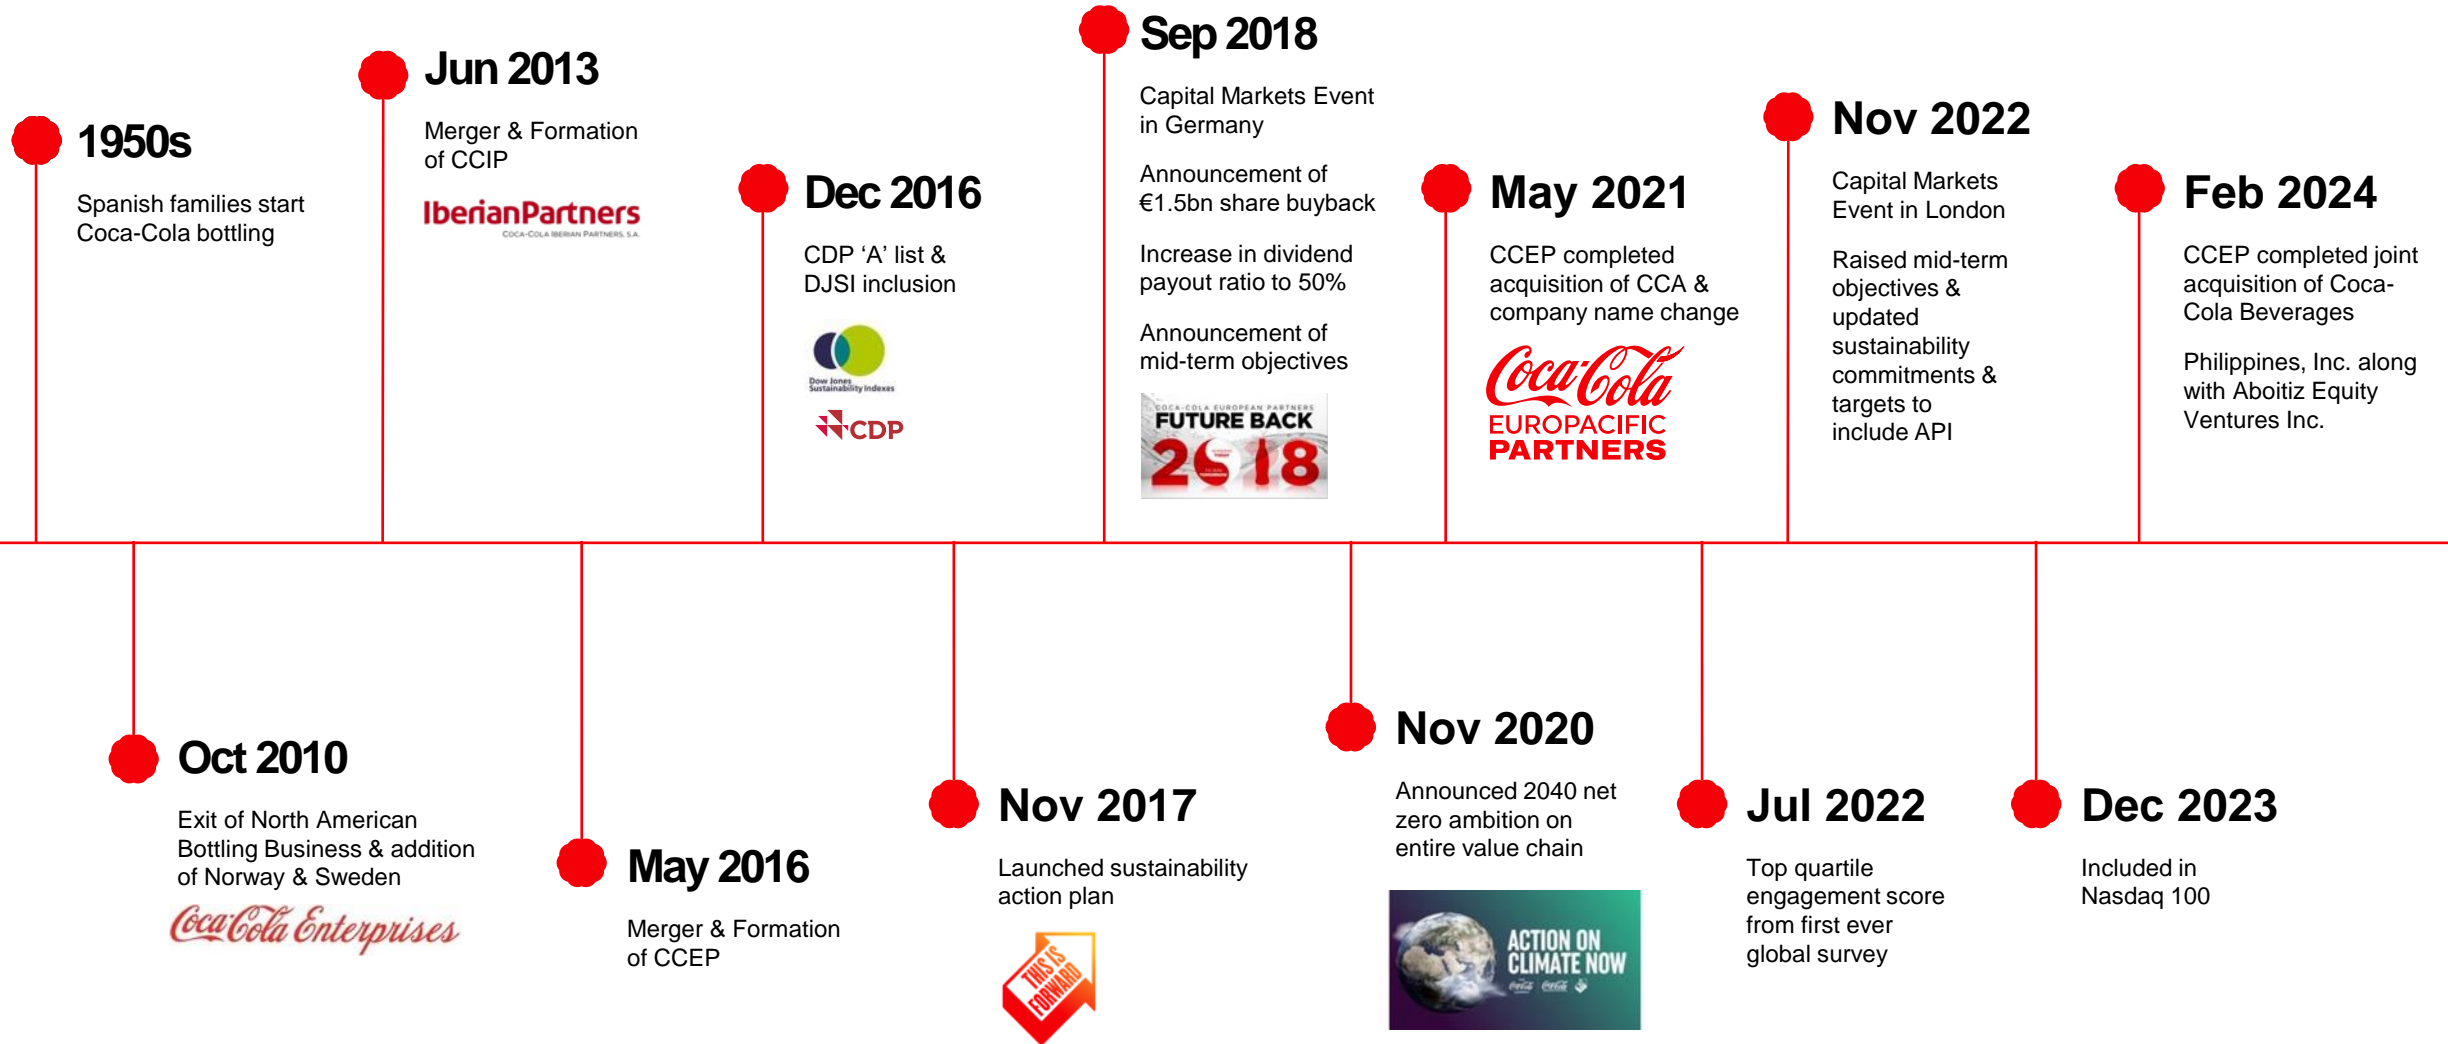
1950s

Spanish families start Coca-Cola bottling

Jun 2013

Merger & Formation of CCIP

IberianPartners
COCA-COLA IBERIAN PARTNERS S.A.

Dec 2016

CDP 'A' list & DJSI inclusion

Dow Jones Sustainability Indexes

CDP

Sep 2018

Capital Markets Event in Germany

Announcement of €1.5bn share buyback

Increase in dividend payout ratio to 50%

Announcement of mid-term objectives

COCA-COLA EUROPEAN PARTNERS
FUTURE BACK
2018

May 2021

CCEP completed acquisition of CCA & company name change

Coca-Cola
EUROPACIFIC PARTNERS

Nov 2022

Capital Markets Event in London

Raised mid-term objectives & updated sustainability commitments & targets to include API

Feb 2024

CCEP completed joint acquisition of Coca-Cola Beverages

Philippines, Inc. along with Aboitiz Equity Ventures Inc.

Oct 2010

Exit of North American Bottling Business & addition of Norway & Sweden

Coca-Cola Enterprises

May 2016

Merger & Formation of CCEP

Nov 2017

Launched sustainability action plan

THIS IS FORWARD

Nov 2020

Announced 2040 net zero ambition on entire value chain

ACTION ON CLIMATE NOW

Jul 2022

Top quartile engagement score from first ever global survey

Dec 2023

Included in Nasdaq 100